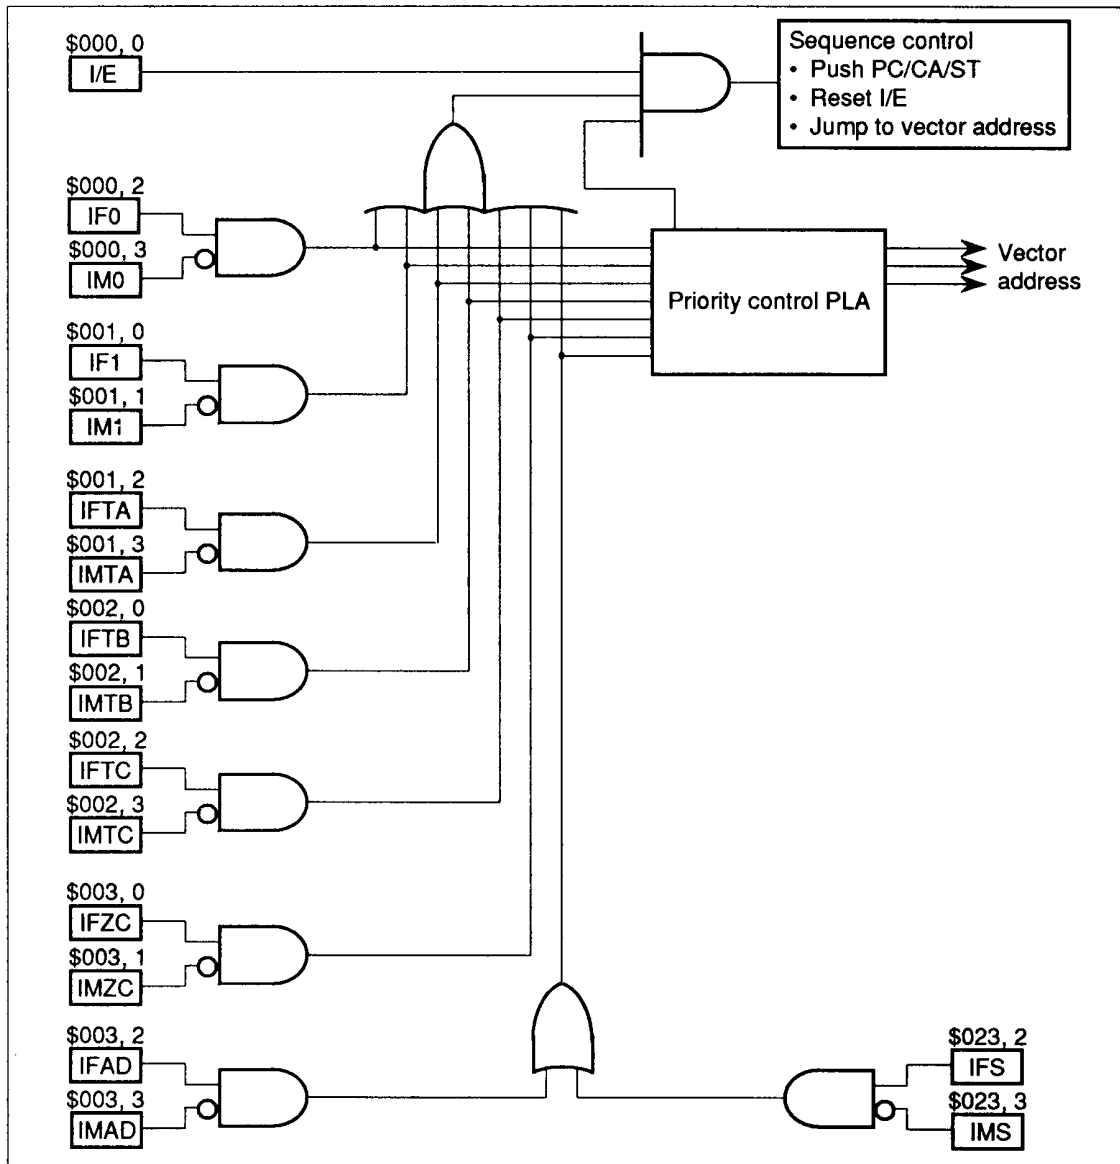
\$000, 0
I/E

Sequence control
• Push PC/CA/ST
• Reset I/E
• Jump to vector address

\$000, 2
IF0
\$000, 3
IM0

Vector address

Priority control PLA

\$001, 0
IF1
\$001, 1
IM1

\$001, 2
IFTA
\$001, 3
IMTA

\$002, 0
IFTB
\$002, 1
IMTB

\$002, 2
IFTC
\$002, 3
IMTC

\$003, 0
IFZC
\$003, 1
IMZC

\$003, 2
IFAD
\$003, 3
IMAD

\$023, 2
IFS
\$023, 3
IMS